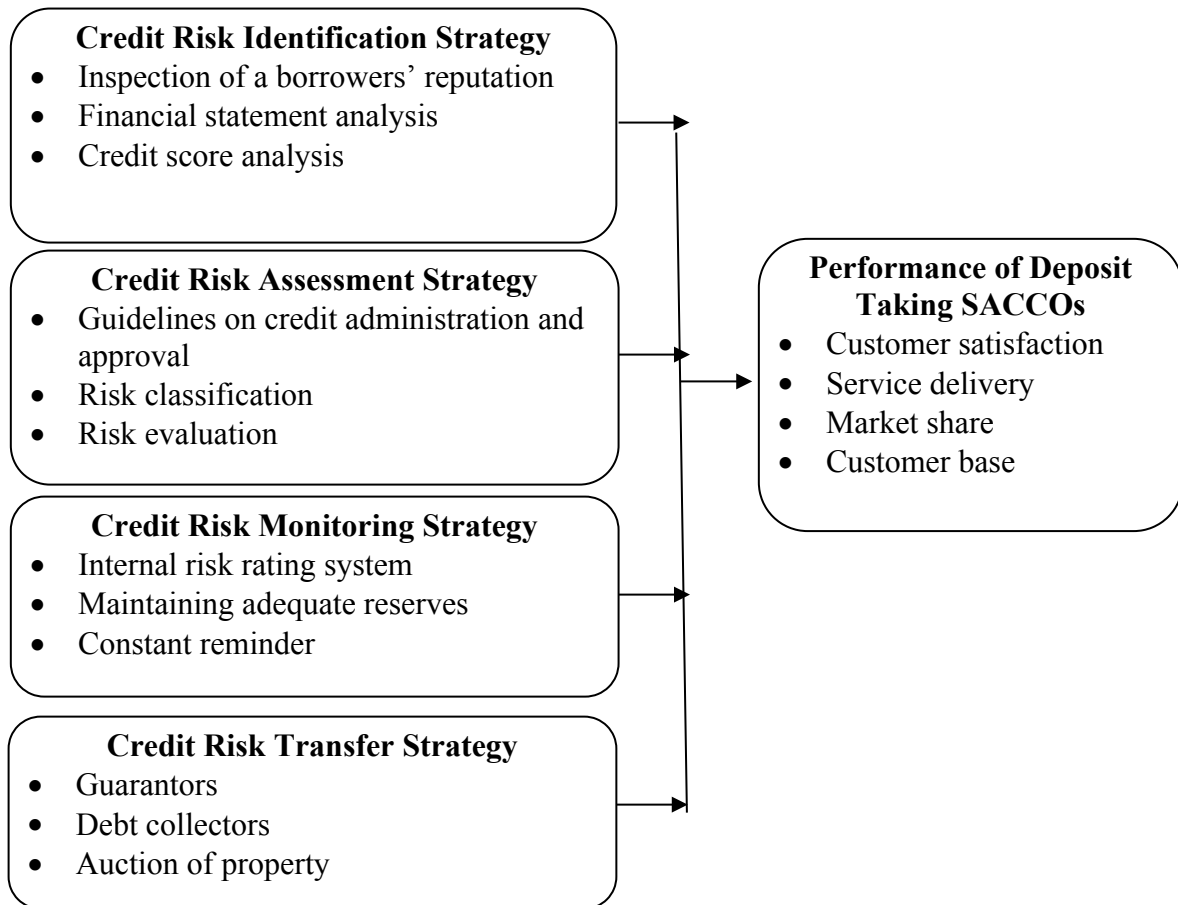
**Credit Risk Identification Strategy**
- Inspection of a borrowers' reputation
- Financial statement analysis
- Credit score analysis

**Credit Risk Assessment Strategy**
- Guidelines on credit administration and approval
- Risk classification
- Risk evaluation

**Credit Risk Monitoring Strategy**
- Internal risk rating system
- Maintaining adequate reserves
- Constant reminder

**Credit Risk Transfer Strategy**
- Guarantors
- Debt collectors
- Auction of property

**Performance of Deposit Taking SACCOs**
- Customer satisfaction
- Service delivery
- Market share
- Customer base